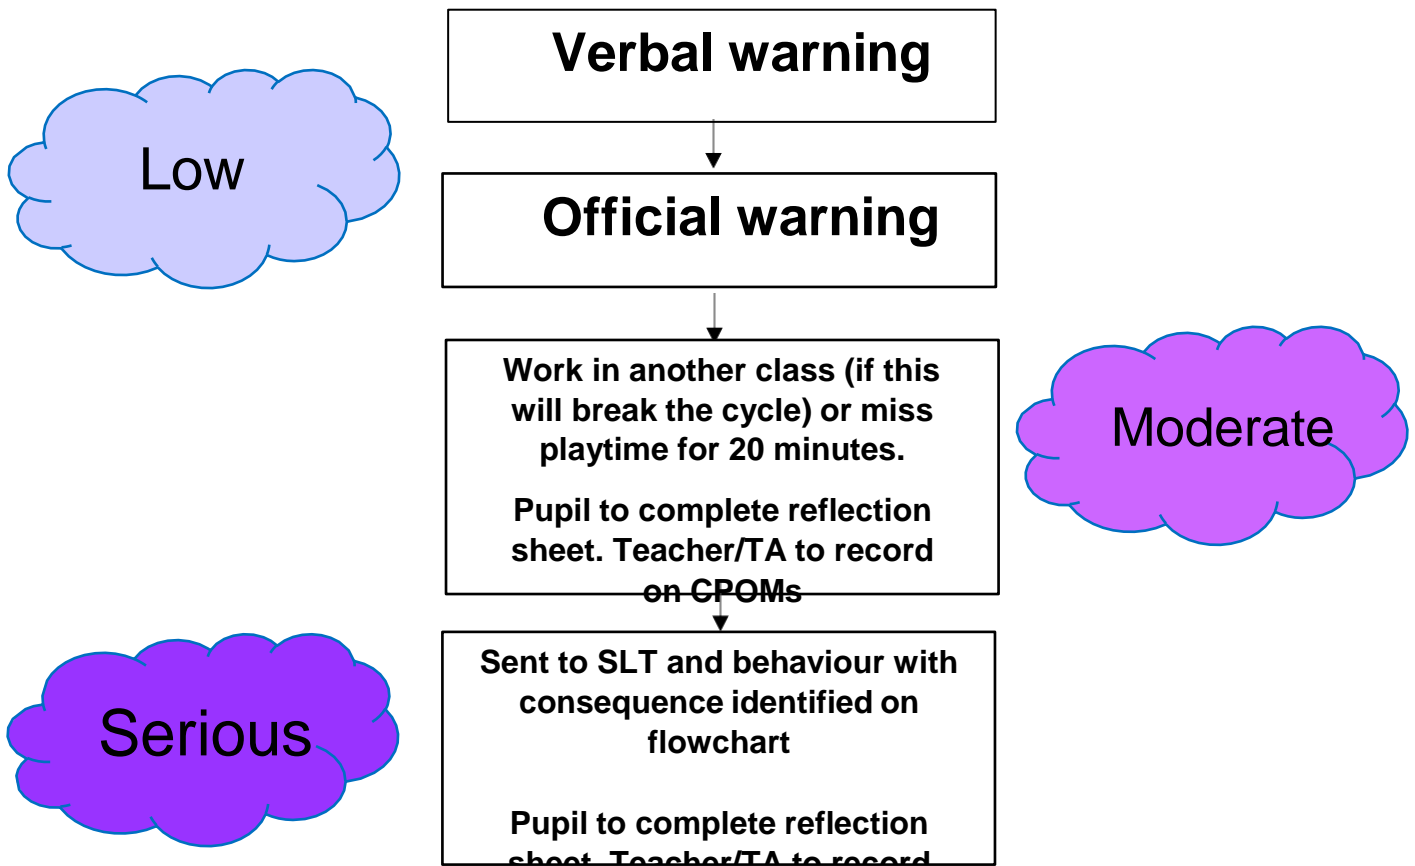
Verbal warning

Low

Official warning

Work in another class (if this will break the cycle) or miss playtime for 20 minutes.

Pupil to complete reflection sheet. Teacher/TA to record on CPOMs

Moderate

Serious

Sent to SLT and behaviour with consequence identified on flowchart

Pupil to complete reflection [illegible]